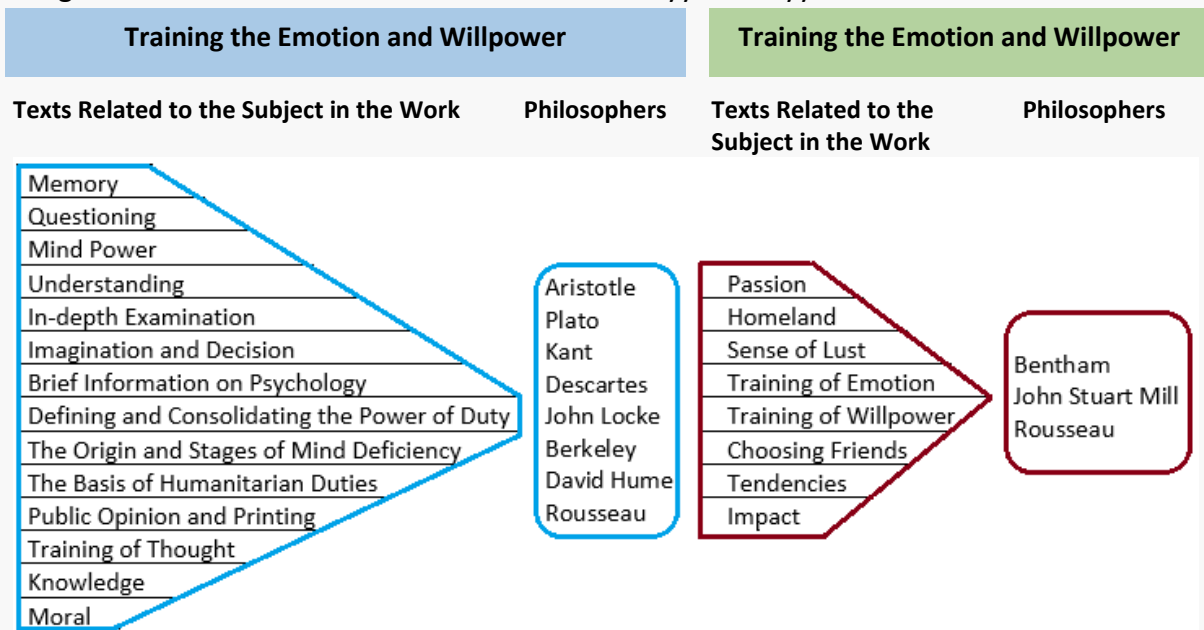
Training the Emotion and Willpower

Texts Related to the Subject in the Work

Philosophers

Memory
Questioning
Mind Power
Understanding
In-depth Examination
Imagination and Decision
Brief Information on Psychology
Defining and Consolidating the Power of Duty
The Origin and Stages of Mind Deficiency
The Basis of Humanitarian Duties
Public Opinion and Printing
Training of Thought
Knowledge
Moral

Aristotle
Plato
Kant
Descartes
John Locke
Berkeley
David Hume
Rousseau

Training the Emotion and Willpower

Texts Related to the Subject in the Work

Philosophers

Passion
Homeland
Sense of Lust
Training of Emotion
Training of Willpower
Choosing Friends
Tendencies
Impact

Bentham
John Stuart Mill
Rousseau